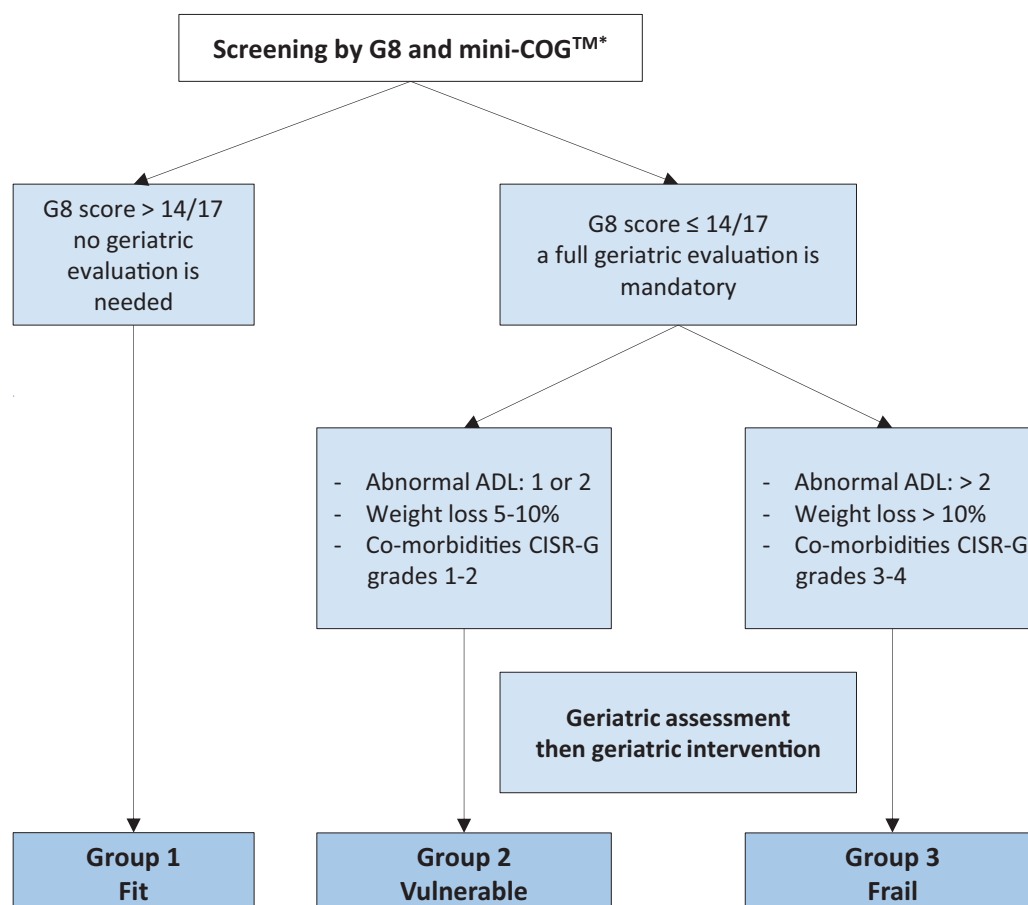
Screening by G8 and mini-COG$^{TM*}$

G8 score > 14/17
no geriatric evaluation is needed

G8 score ≤ 14/17
a full geriatric evaluation is mandatory

- Abnormal ADL: 1 or 2
- Weight loss 5-10%
- Co-morbidities CISR-G grades 1-2

- Abnormal ADL: > 2
- Weight loss > 10%
- Co-morbidities CISR-G grades 3-4

Geriatric assessment then geriatric intervention

Group 1
Fit

Group 2
Vulnerable

Group 3
Frail